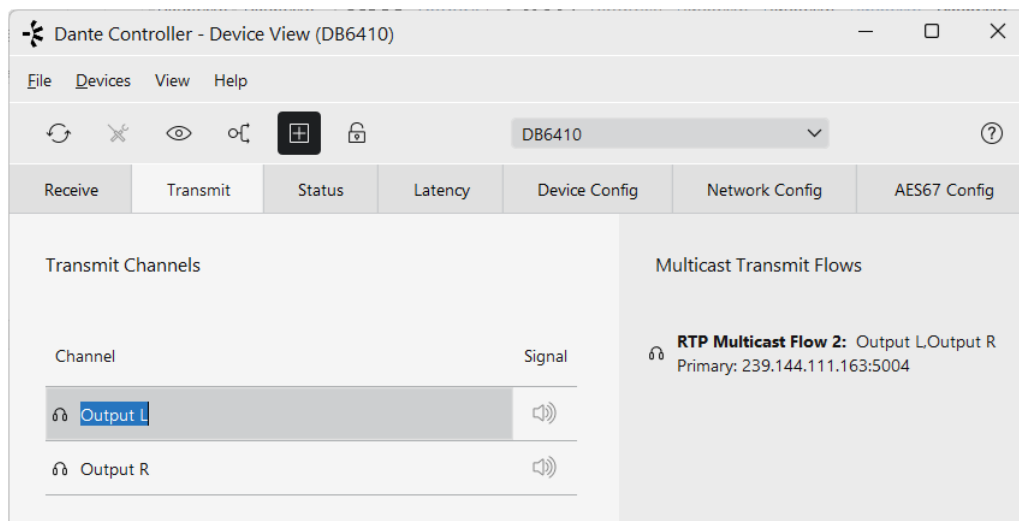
Dante Controller - Device View (DB6410)

File Devices View Help

DB6410

?

Receive | Transmit | Status | Latency | Device Config | Network Config | AES67 Config

Transmit Channels

Channel

Signal

Output L

Output R

Multicast Transmit Flows

RTP Multicast Flow 2: Output L,Output R
Primary: 239.144.111.163:5004